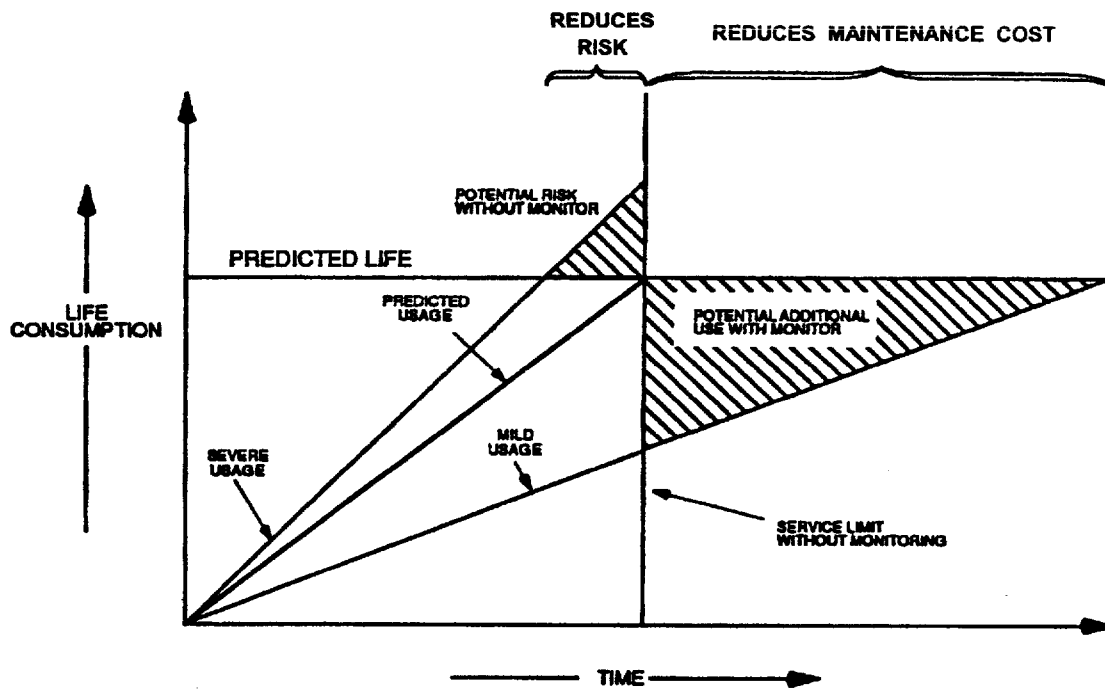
REDUCES RISK

REDUCES MAINTENANCE COST

POTENTIAL RISK WITHOUT MONITOR

PREDICTED LIFE

LIFE CONSUMPTION

PREDICTED USAGE

POTENTIAL ADDITIONAL USE WITH MONITOR

SEVERE USAGE

MILD USAGE

SERVICE LIMIT WITHOUT MONITORING

TIME